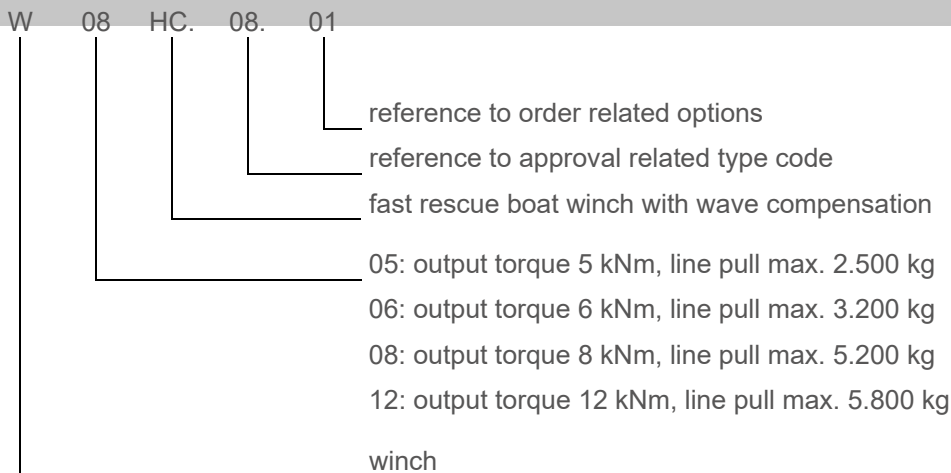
W 08 HC. 08. 01

reference to order related options

reference to approval related type code

fast rescue boat winch with wave compensation

05: output torque 5 kNm, line pull max. 2.500 kg

06: output torque 6 kNm, line pull max. 3.200 kg

08: output torque 8 kNm, line pull max. 5.200 kg

12: output torque 12 kNm, line pull max. 5.800 kg

winch